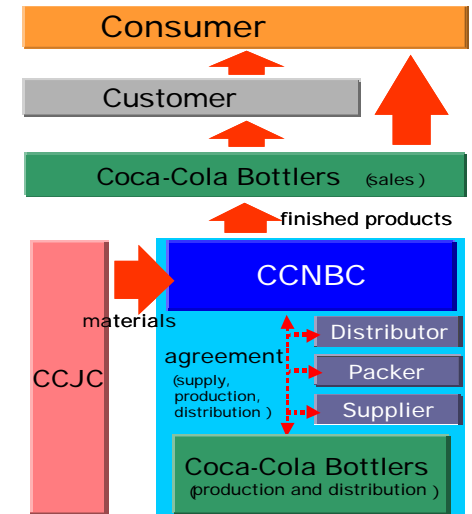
Consumer

Customer

Coca-Cola Bottlers (sales )

finished products

CCJC

materials

CCNBC

agreement
(supply, production, distribution )

Distributor

Packer

Supplier

Coca-Cola Bottlers
(production and distribution )